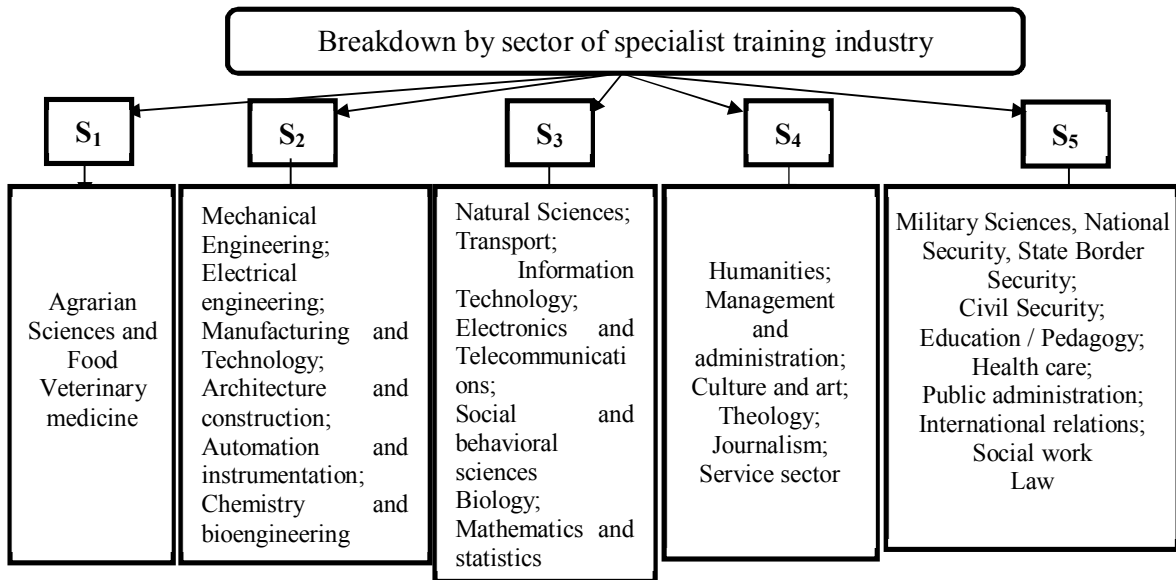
Breakdown by sector of specialist training industry

$S_1$

$S_2$

$S_3$

$S_4$

$S_5$

Agrarian Sciences and Food Veterinary medicine

Mechanical Engineering; Electrical engineering; Manufacturing and Technology; Architecture and construction; Automation and instrumentation; Chemistry and bioengineering

Natural Sciences; Transport; Information Technology; Electronics and Telecommunications; Social and behavioral sciences Biology; Mathematics and statistics

Humanities; Management and administration; Culture and art; Theology; Journalism; Service sector

Military Sciences, National Security, State Border Security; Civil Security; Education / Pedagogy; Health care; Public administration; International relations; Social work Law